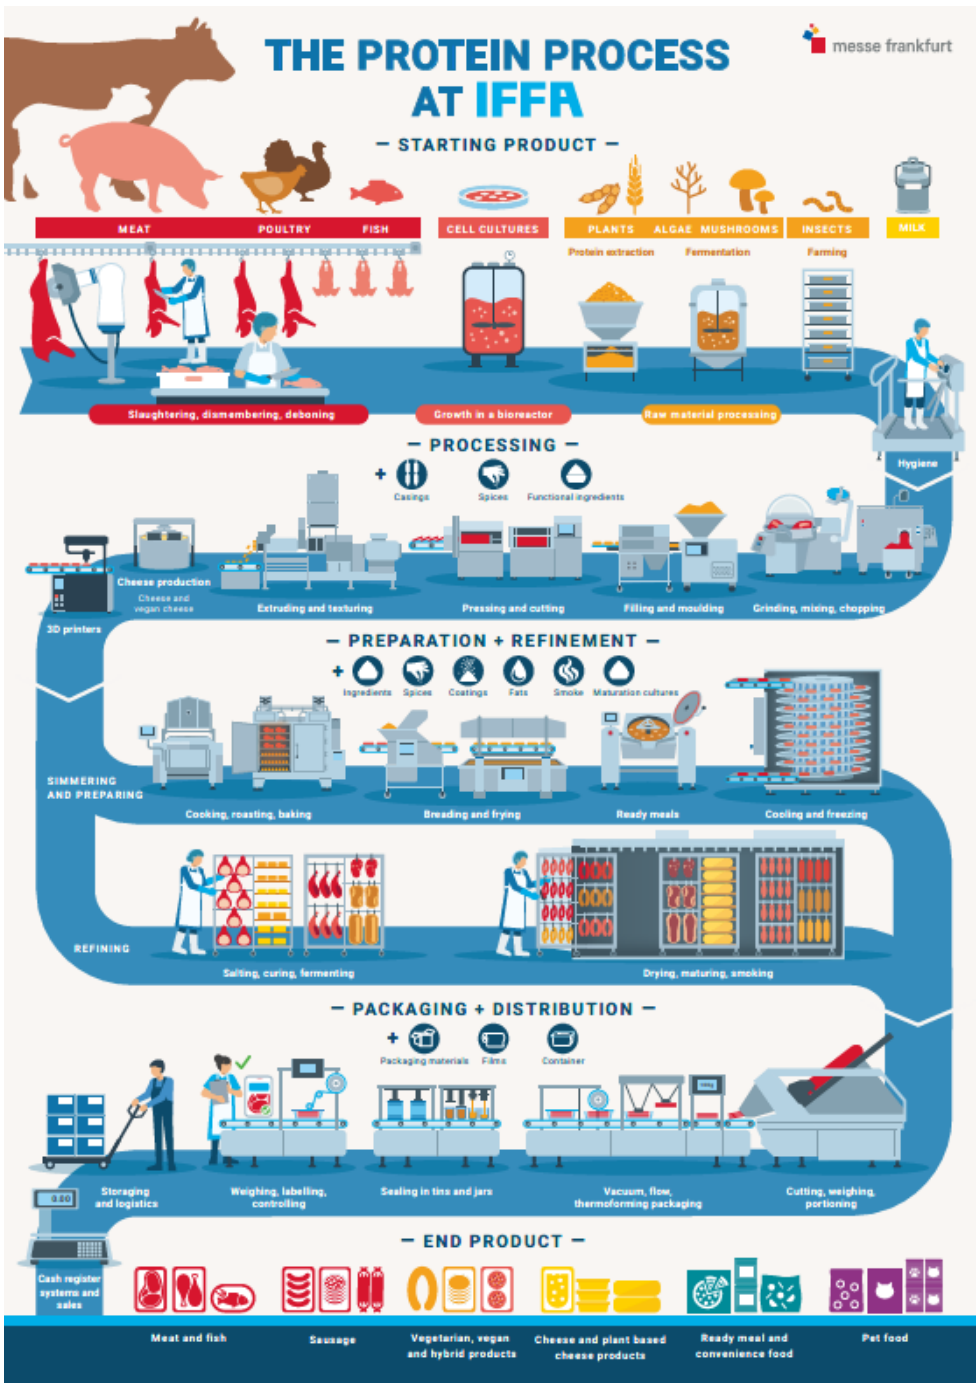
THE PROTEIN PROCESS AT IFFA

messe frankfurt

– STARTING PRODUCT –

MEAT
POULTRY
FISH
CELL CULTURES
PLANTS
ALGAE
MUSHROOMS
INSECTS
MILK

Protein extraction
Fermentation
Farming

Slaughtering, dismembering, deboning
Growth in a bioreactor
Raw material processing

Hygiene

– PROCESSING –

+ Casings
Spices
Functional ingredients

Cheese production
Cheese and vegan cheese
3D printers
Extruding and texturing
Pressing and cutting
Filling and moulding
Grinding, mixing, chopping

– PREPARATION + REFINEMENT –

+ Ingredients
Spices
Coatings
Fats
Smoke
Maturation cultures

SIMMERING AND PREPARING
Cooking, roasting, baking
Breading and frying
Ready meals
Cooling and freezing

REFINING
Salting, curing, fermenting
Drying, maturing, smoking

– PACKAGING + DISTRIBUTION –

+ Packaging materials
Films
Container

Storaging and logistics
Weighing, labelling, controlling
Sealing in tins and jars
Vacuum, flow, thermoforming packaging
Cutting, weighing, portioning

0.00
Cash register systems and sales

– END PRODUCT –

Meat and fish
Sausage
Vegetarian, vegan and hybrid products
Cheese and plant based cheese products
Ready meal and convenience food
Pet food